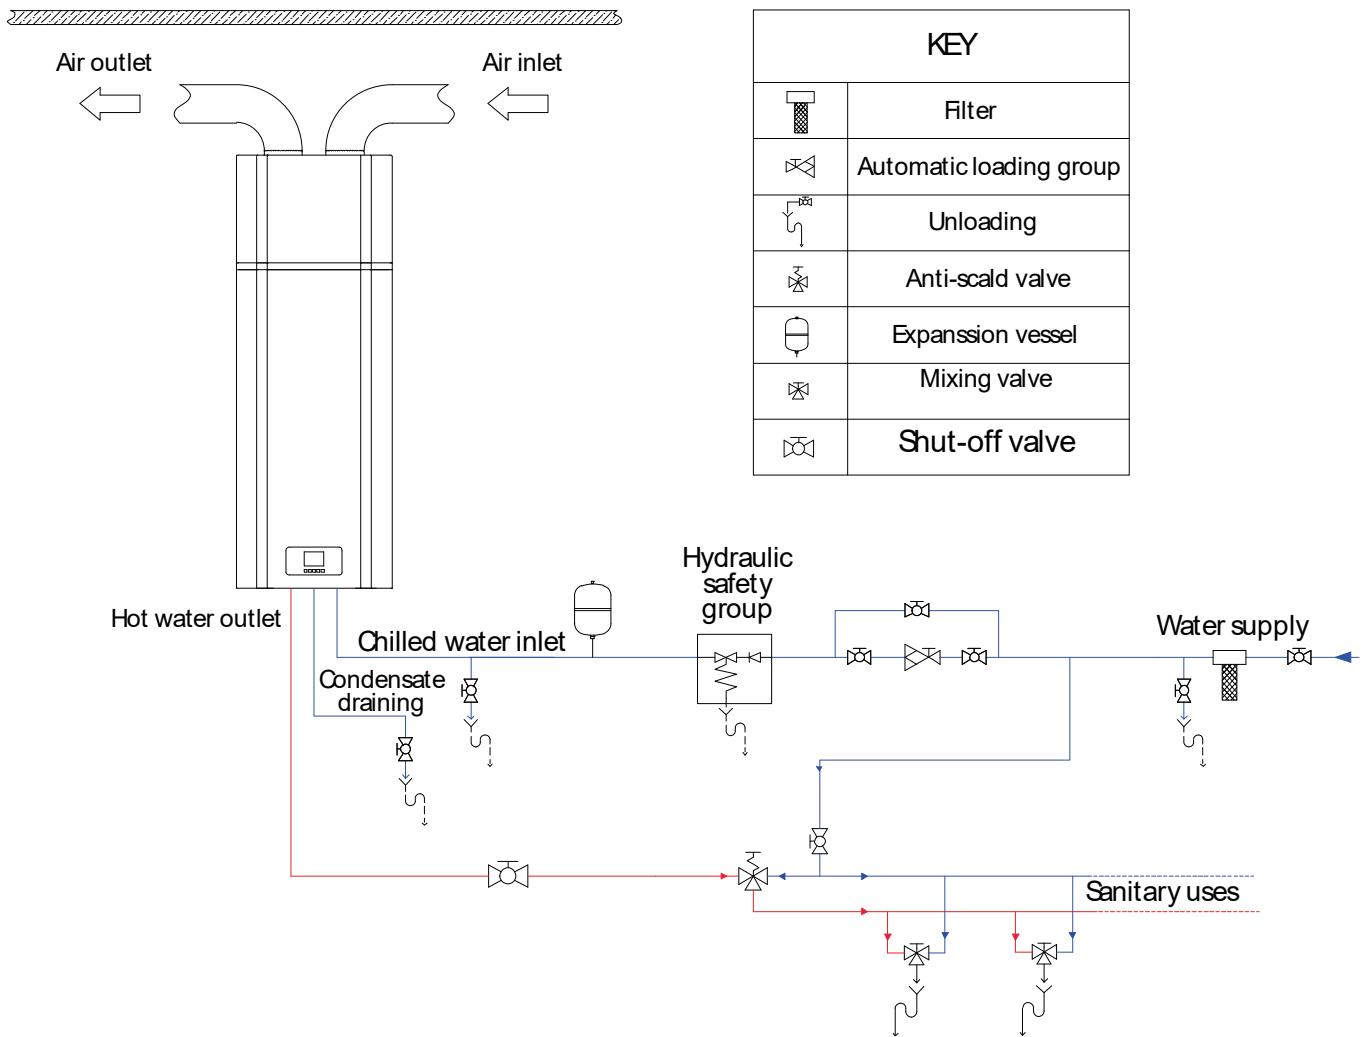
Air outlet

Air inlet

| KEY | |
|---|---|
| | Filter |
| | Automatic loading group |
| | Unloading |
| | Anti-scald valve |
| | Expanssion vessel |
| | Mixing valve |
| | Shut-off valve |

Hydraulic safety group

Water supply

Hot water outlet

Chilled water inlet

Condensate draining

Sanitary uses